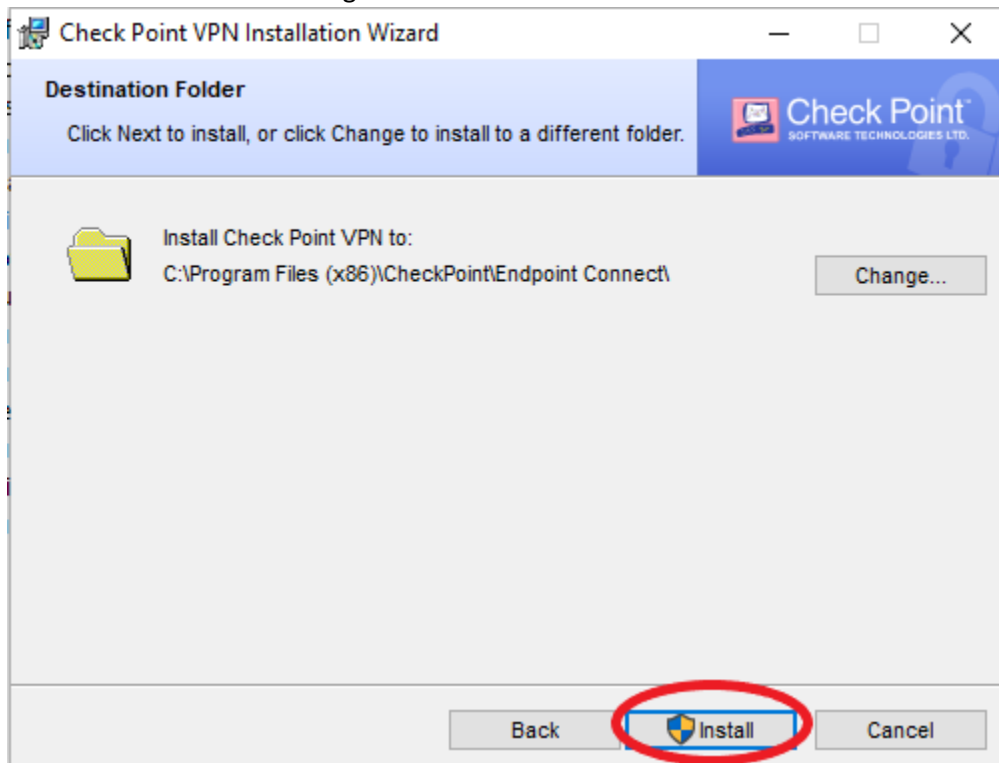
Check Point VPN Installation Wizard

Destination Folder

Click Next to install, or click Change to install to a different folder.

Check Point
SOFTWARE TECHNOLOGIES LTD.

Install Check Point VPN to:
C:\Program Files (x86)\CheckPoint\Endpoint Connect\

Change...

Back
Install
Cancel